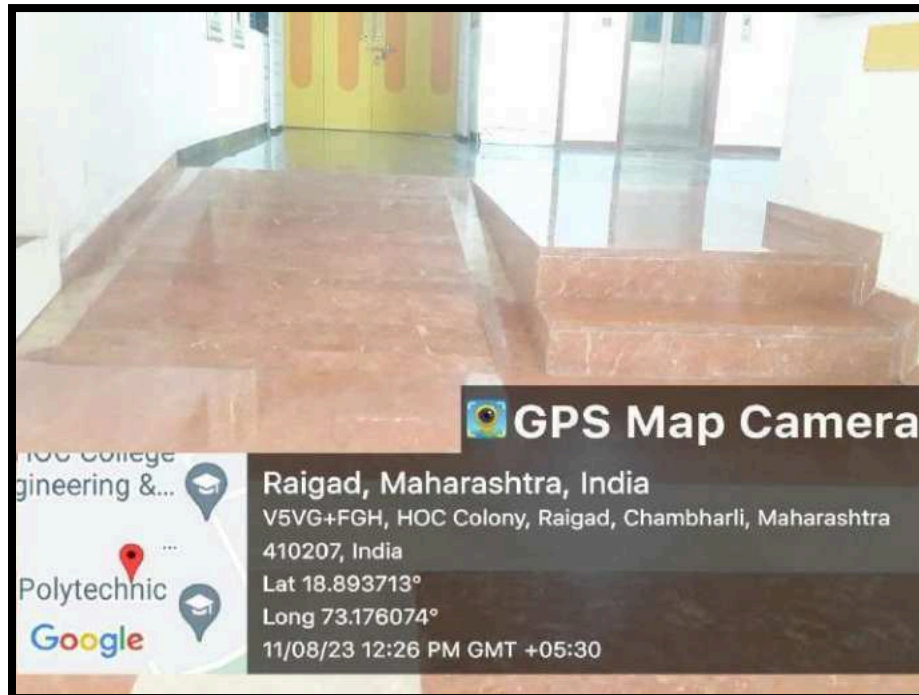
GPS Map Camera

HOC College
gineering &...
Polytechnic
Google

Raigad, Maharashtra, India
V5VG+FGH, HOC Colony, Raigad, Chambharli, Maharashtra 410207, India
Lat 18.893713°
Long 73.176074°
11/08/23 12:26 PM GMT +05:30